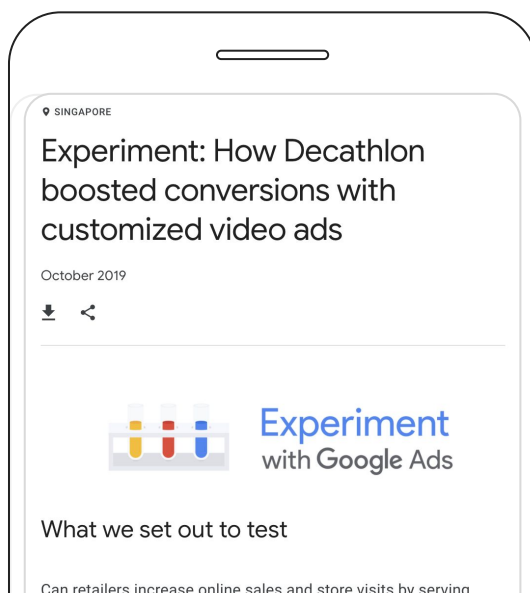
SINGAPORE

Experiment: How Decathlon boosted conversions with customized video ads

October 2019

Experiment with Google Ads

What we set out to test

Can retailers increase online sales and store visits by serving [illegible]